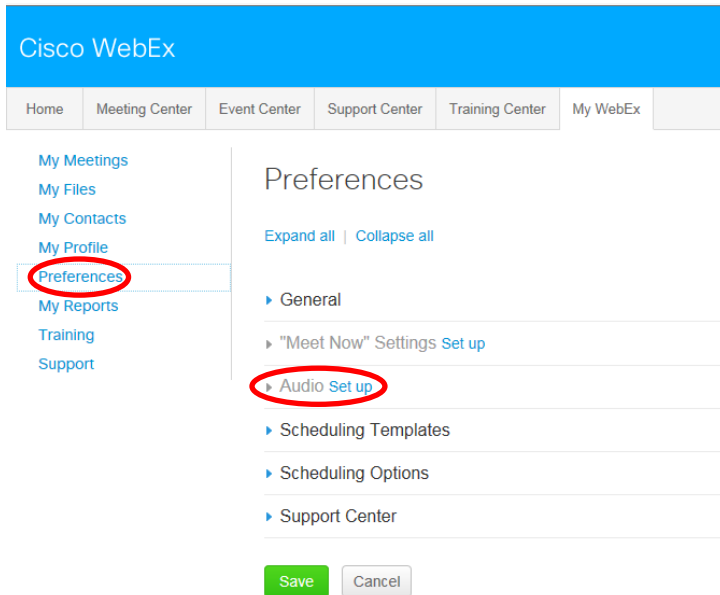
Cisco WebEx

Home | Meeting Center | Event Center | Support Center | Training Center | My WebEx

My Meetings
My Files
My Contacts
My Profile
Preferences
My Reports
Training
Support

Preferences

Expand all | Collapse all

General
"Meet Now" Settings Set up
Audio Set up
Scheduling Templates
Scheduling Options
Support Center

Save Cancel